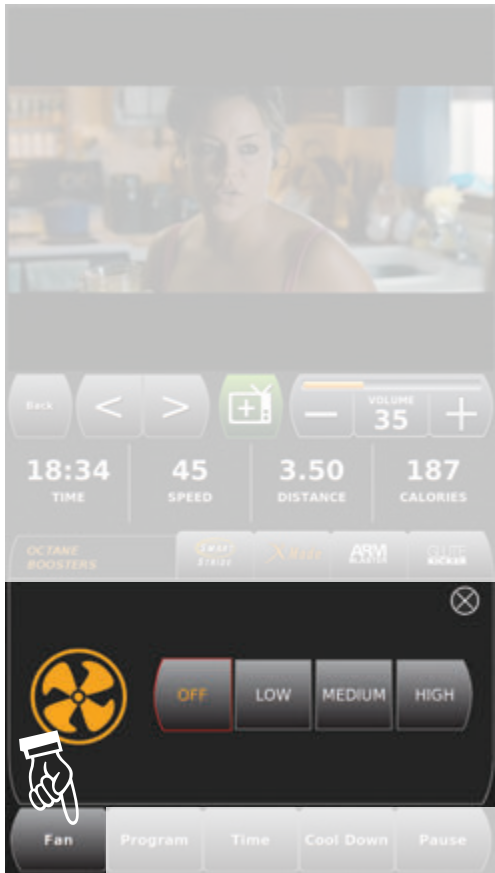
Back

<

>

VOLUME
35

18:34
TIME

45
SPEED

3.50
DISTANCE

187
CALORIES

OCTANE BOOSTERS

SMART STRIDE

X-MODE

ARM BLASTER

GLUTE KICKER

OFF

LOW

MEDIUM

HIGH

Fan

Program

Time

Cool Down

Pause